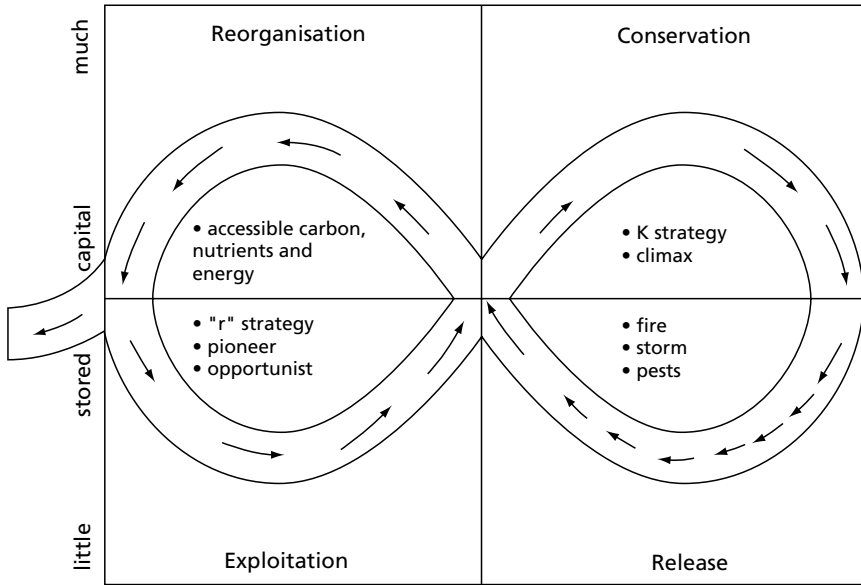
much

capital

stored

little

Reorganisation

Conservation

• accessible carbon, nutrients and energy

• K strategy
• climax

• "r" strategy
• pioneer
• opportunist

• fire
• storm
• pests

Exploitation

Release